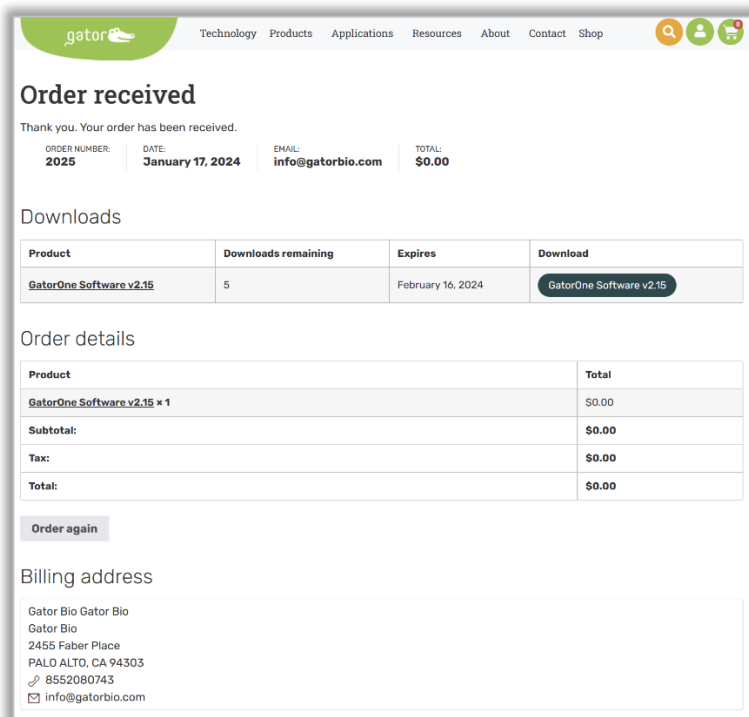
gator

Technology Products Applications Resources About Contact Shop

0

Order received

Thank you. Your order has been received.

ORDER NUMBER:
2025

DATE:
January 17, 2024

EMAIL:
info@gatorbio.com

TOTAL:
$0.00

Downloads

| Product | Downloads remaining | Expires | Download |
|---|---|---|---|
| GatorOne Software v2.15 | 5 | February 16, 2024 | GatorOne Software v2.15 |

Order details

| Product | Total |
|---|---|
| GatorOne Software v2.15 × 1 | $0.00 |
| Subtotal: | $0.00 |
| Tax: | $0.00 |
| Total: | $0.00 |

Order again

Billing address

Gator Bio Gator Bio
Gator Bio
2455 Faber Place
PALO ALTO, CA 94303
8552080743
info@gatorbio.com